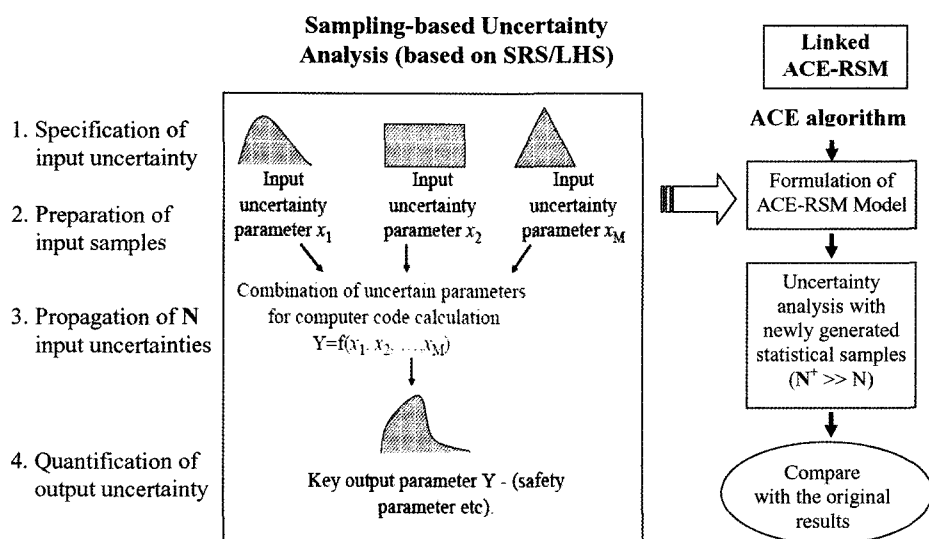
Sampling-based Uncertainty Analysis (based on SRS/LHS)

1. Specification of input uncertainty

2. Preparation of input samples

3. Propagation of **N** input uncertainties

4. Quantification of output uncertainty

Input uncertainty parameter $x_1$

Input uncertainty parameter $x_2$

Input uncertainty parameter $x_M$

Combination of uncertain parameters for computer code calculation $Y=f(x_1, x_2, \ldots, x_M)$

Key output parameter Y - (safety parameter etc).

Linked ACE-RSM

ACE algorithm

Formulation of ACE-RSM Model

Uncertainty analysis with newly generated statistical samples ($N^+ >> N$)

Compare with the original results